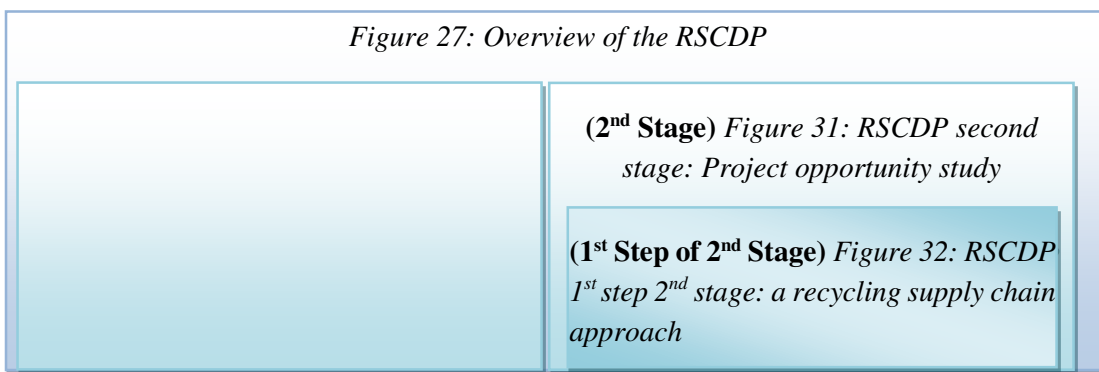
Figure 27: Overview of the RSCDP

(2$^{nd}$ Stage) Figure 31: RSCDP second stage: Project opportunity study

(1$^{st}$ Step of 2$^{nd}$ Stage) Figure 32: RSCDP 1$^{st}$ step 2$^{nd}$ stage: a recycling supply chain approach